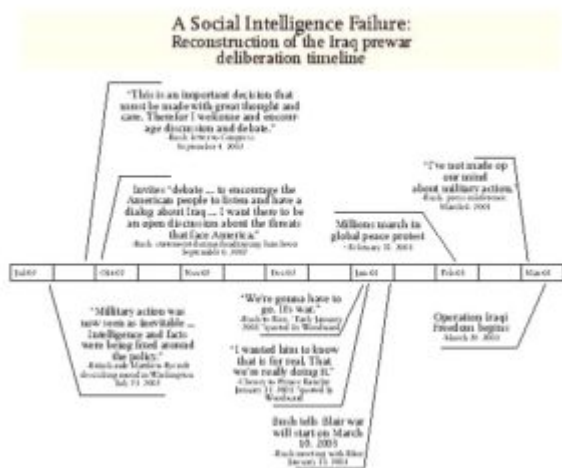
A Social Intelligence Failure:
Reconstruction of the Iraq prewar deliberation timeline

"This is an important decision that must be made with great thought and care. Therefor I welcome and encourage discussion and debate."
-Bush, letter to Congress
September 4, 2002

Invites "debate ... to encourage the American people to listen and have a dialog about Iraq ... I want there to be an open discussion about the threats that face America."
-Bush, statement during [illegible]
September 6, 2002

Millions march in global peace protest
- February 15, 2003

"I've not made up our mind about military action."
-Bush, press conference
March 6, 2003

| Jul 02 | | Oct 02 | | Nov 02 | | Dec 02 | | Jan 03 | | Feb 03 | | Mar 03 |
|---|---|---|---|---|---|---|---|---|---|---|---|---|

"Military action was now seen as inevitable ... Intelligence and facts were being fixed around the policy."
-British aide Matthew Rycroft describing mood in Washington
July 23, 2002

"We're gonna have to go. It's war."
-Bush to Rice, "Early January 2003" (quoted in Woodward)

"I wanted him to know that it is for real. That we're really doing it."
-Cheney to Prince Bandar
January 11, 2003 (quoted in Woodward)

Bush tells Blair war will start on March 10, 2003
-Bush meeting with Blair
January 31, 2003

Operation Iraqi Freedom begins
-March 19, 2003